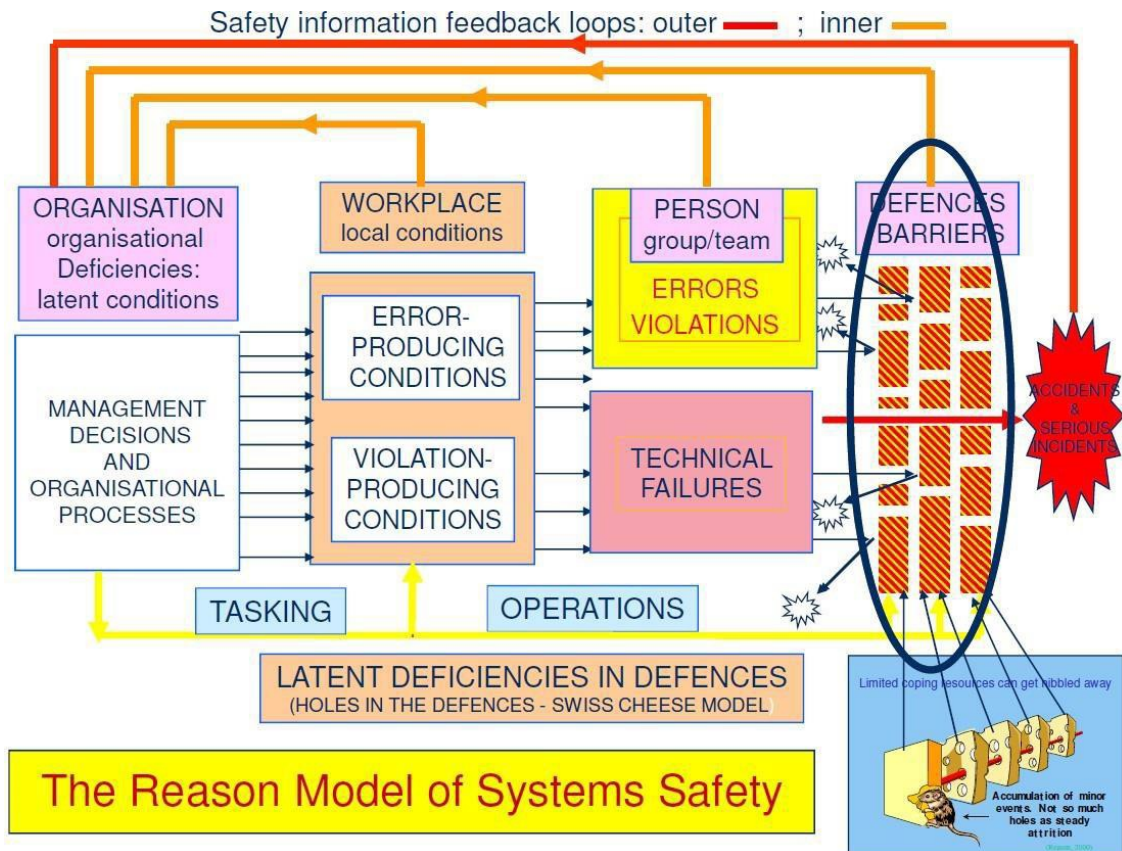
Safety information feedback loops: outer ; inner

ORGANISATION organisational Deficiencies: latent conditions

WORKPLACE local conditions

PERSON group/team

ERRORS VIOLATIONS

DEFENCES BARRIERS

MANAGEMENT DECISIONS AND ORGANISATIONAL PROCESSES

ERROR-PRODUCING CONDITIONS

VIOLATION-PRODUCING CONDITIONS

TECHNICAL FAILURES

ACCIDENTS & SERIOUS INCIDENTS

TASKING

OPERATIONS

LATENT DEFICIENCIES IN DEFENCES (HOLES IN THE DEFENCES - SWISS CHEESE MODEL)

Limited coping resources can get nibbled away

Accumulation of minor events. Not so much holes as steady attrition

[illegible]

The Reason Model of Systems Safety